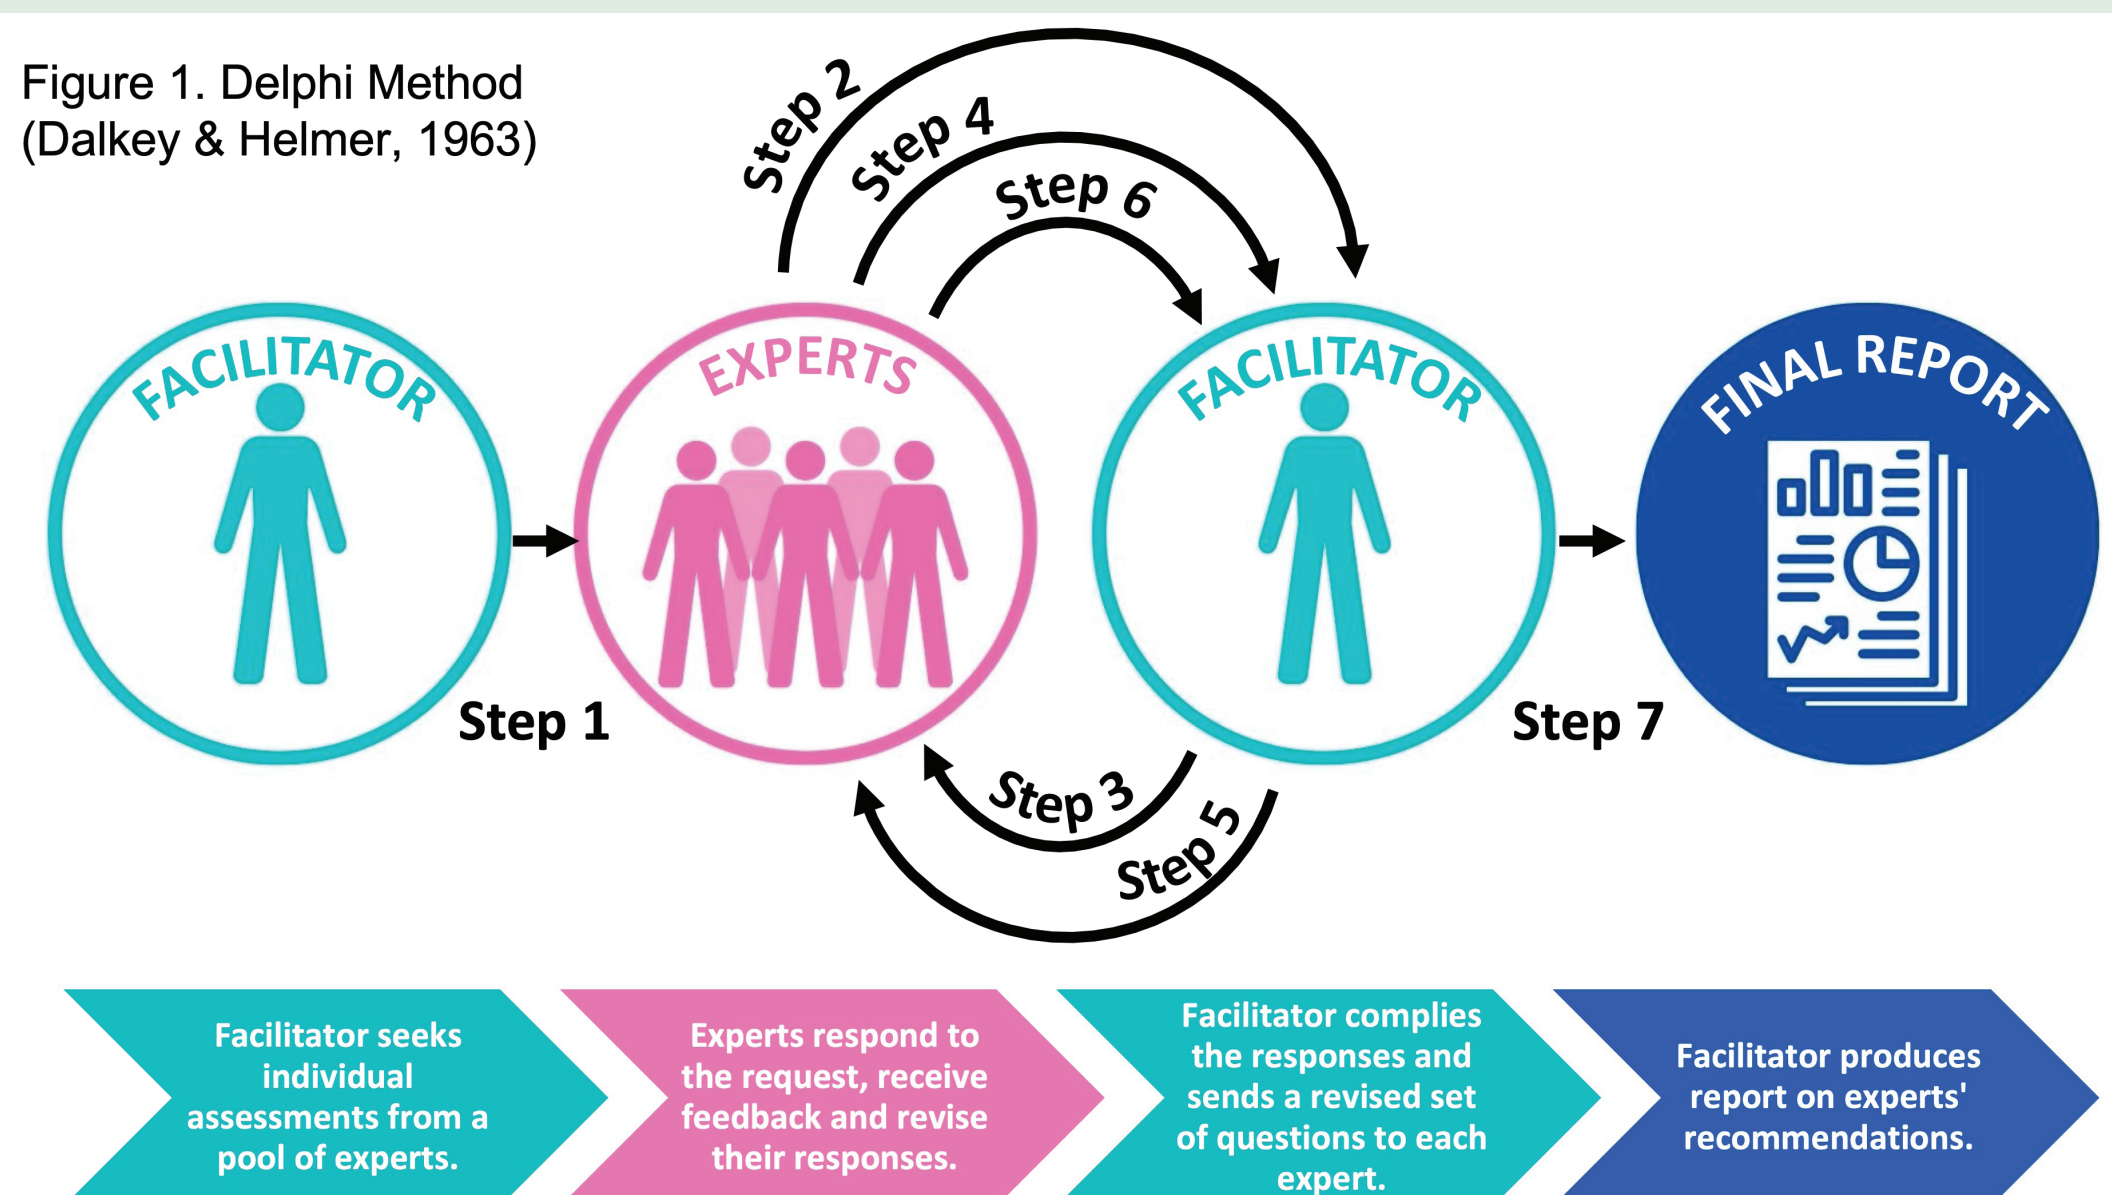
Figure 1. Delphi Method (Dalkey & Helmer, 1963)

Step 2
Step 4
Step 6

FACILITATOR

EXPERTS

FACILITATOR

FINAL REPORT

Step 1

Step 7

Step 3
Step 5

Facilitator seeks individual assessments from a pool of experts.

Experts respond to the request, receive feedback and revise their responses.

Facilitator complies the responses and sends a revised set of questions to each expert.

Facilitator produces report on experts' recommendations.